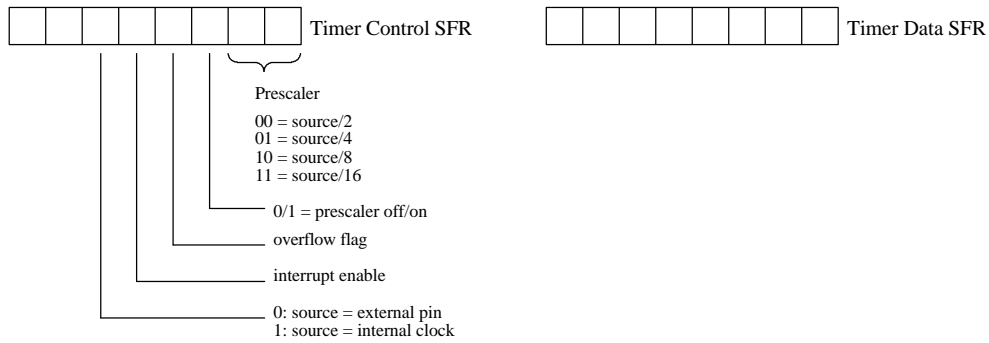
Timer Control SFR

Timer Data SFR

Prescaler

00 = source/2
01 = source/4
10 = source/8
11 = source/16

0/1 = prescaler off/on

overflow flag

interrupt enable

0: source = external pin
1: source = internal clock